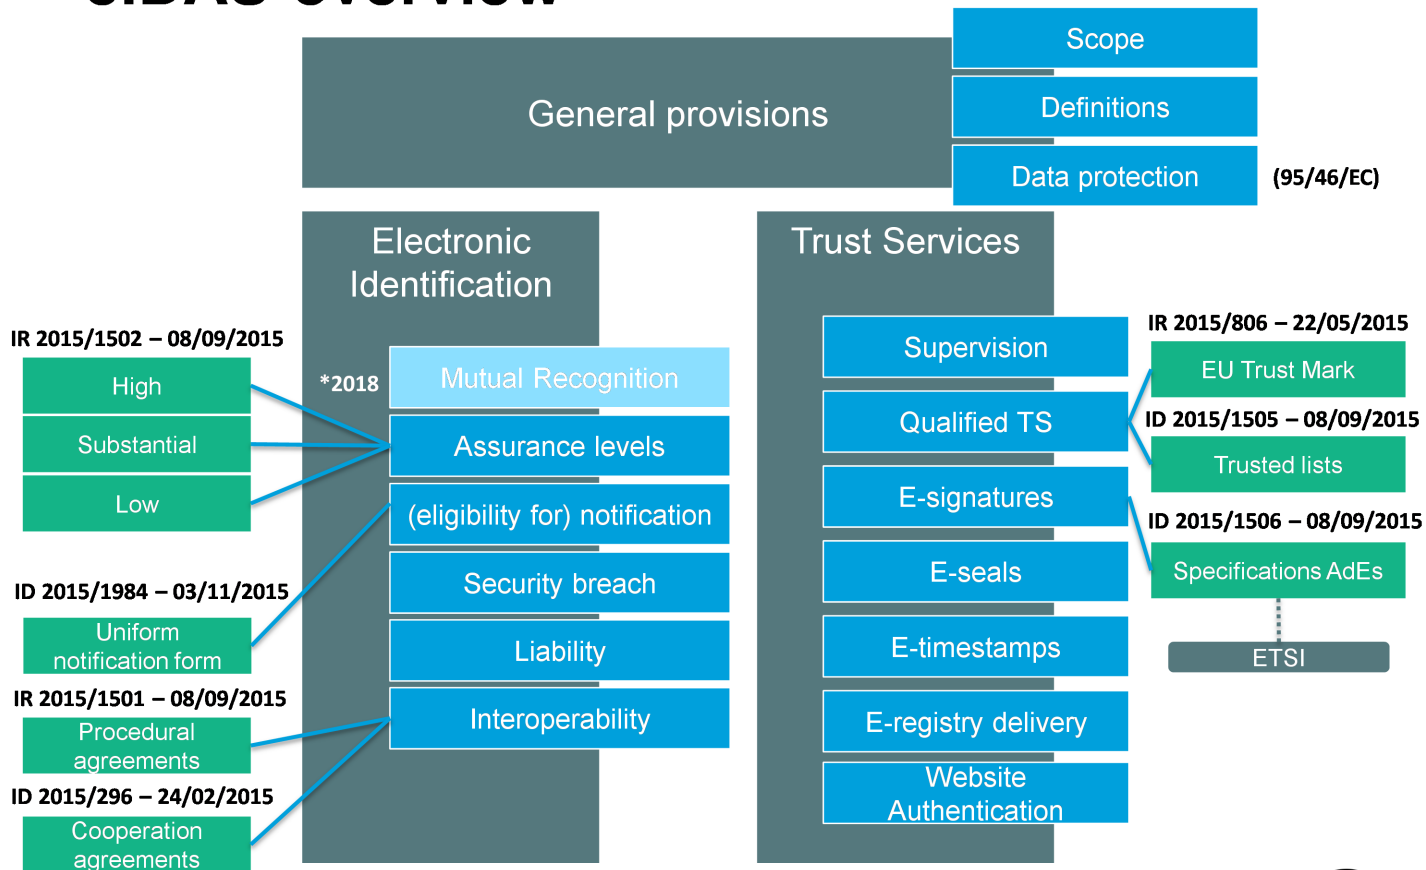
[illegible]

General provisions

Scope

Definitions

Data protection

(95/46/EC)

Electronic Identification

Trust Services

IR 2015/1502 – 08/09/2015

High

Substantial

Low

*2018

Mutual Recognition

Assurance levels

(eligibility for) notification

Security breach

Liability

Interoperability

ID 2015/1984 – 03/11/2015

Uniform notification form

IR 2015/1501 – 08/09/2015

Procedural agreements

ID 2015/296 – 24/02/2015

Cooperation agreements

Supervision

Qualified TS

E-signatures

E-seals

E-timestamps

E-registry delivery

Website Authentication

IR 2015/806 – 22/05/2015

EU Trust Mark

ID 2015/1505 – 08/09/2015

Trusted lists

ID 2015/1506 – 08/09/2015

Specifications AdEs

ETSI